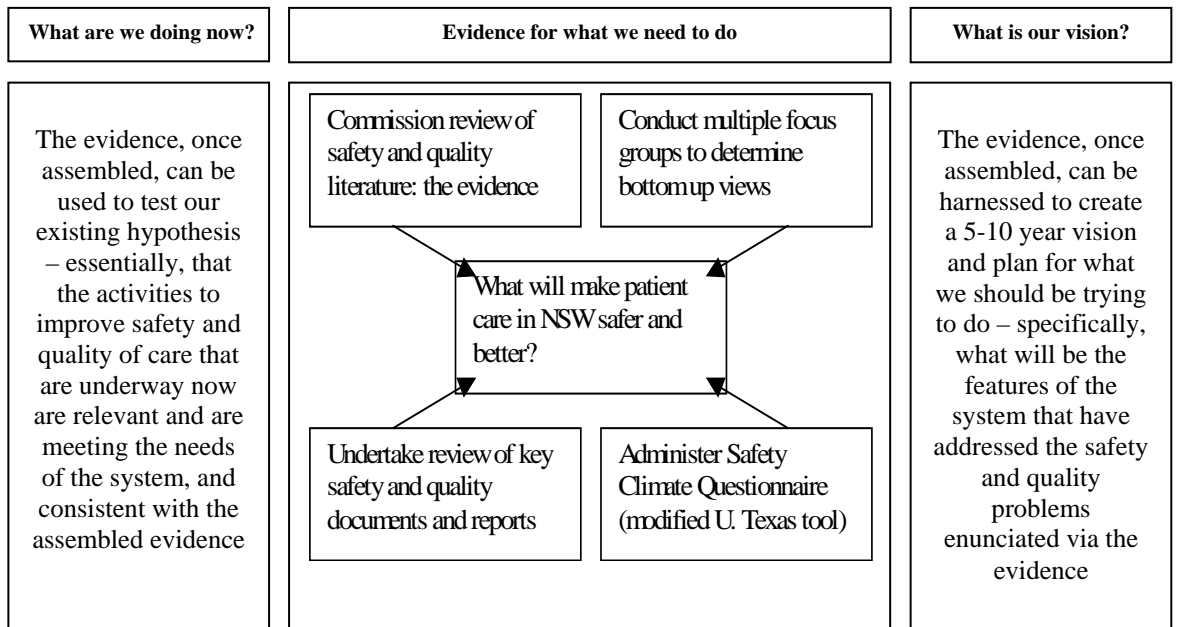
What are we doing now?

The evidence, once assembled, can be used to test our existing hypothesis – essentially, that the activities to improve safety and quality of care that are underway now are relevant and are meeting the needs of the system, and consistent with the assembled evidence

Evidence for what we need to do

Commission review of safety and quality literature: the evidence

Conduct multiple focus groups to determine bottom up views

What will make patient care in NSW safer and better?

Undertake review of key safety and quality documents and reports

Administer Safety Climate Questionnaire (modified U. Texas tool)

What is our vision?

The evidence, once assembled, can be harnessed to create a 5-10 year vision and plan for what we should be trying to do – specifically, what will be the features of the system that have addressed the safety and quality problems enunciated via the evidence